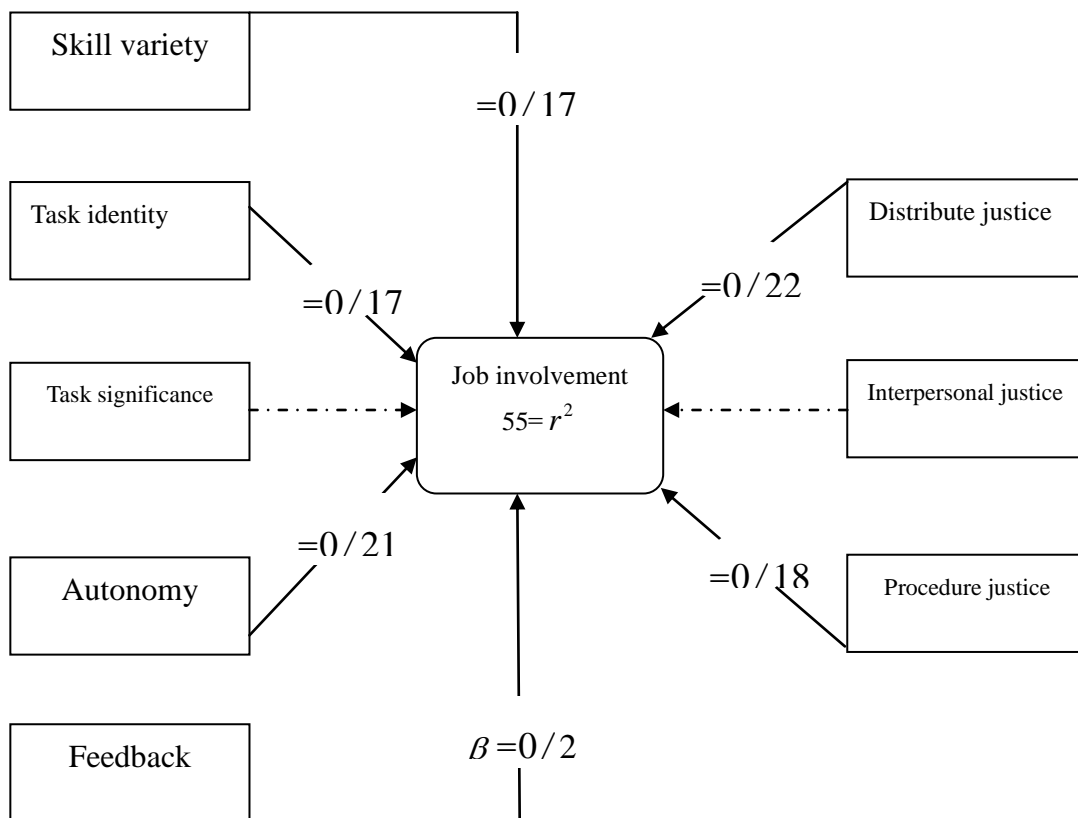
Skill variety

$=0/17$

Task identity

Distribute justice

$=0/17$

$=0/22$

Task significance

Job involvement

$55= r^2$

Interpersonal justice

$=0/21$

Autonomy

$=0/18$

Procedure justice

Feedback

$\beta =0/2$